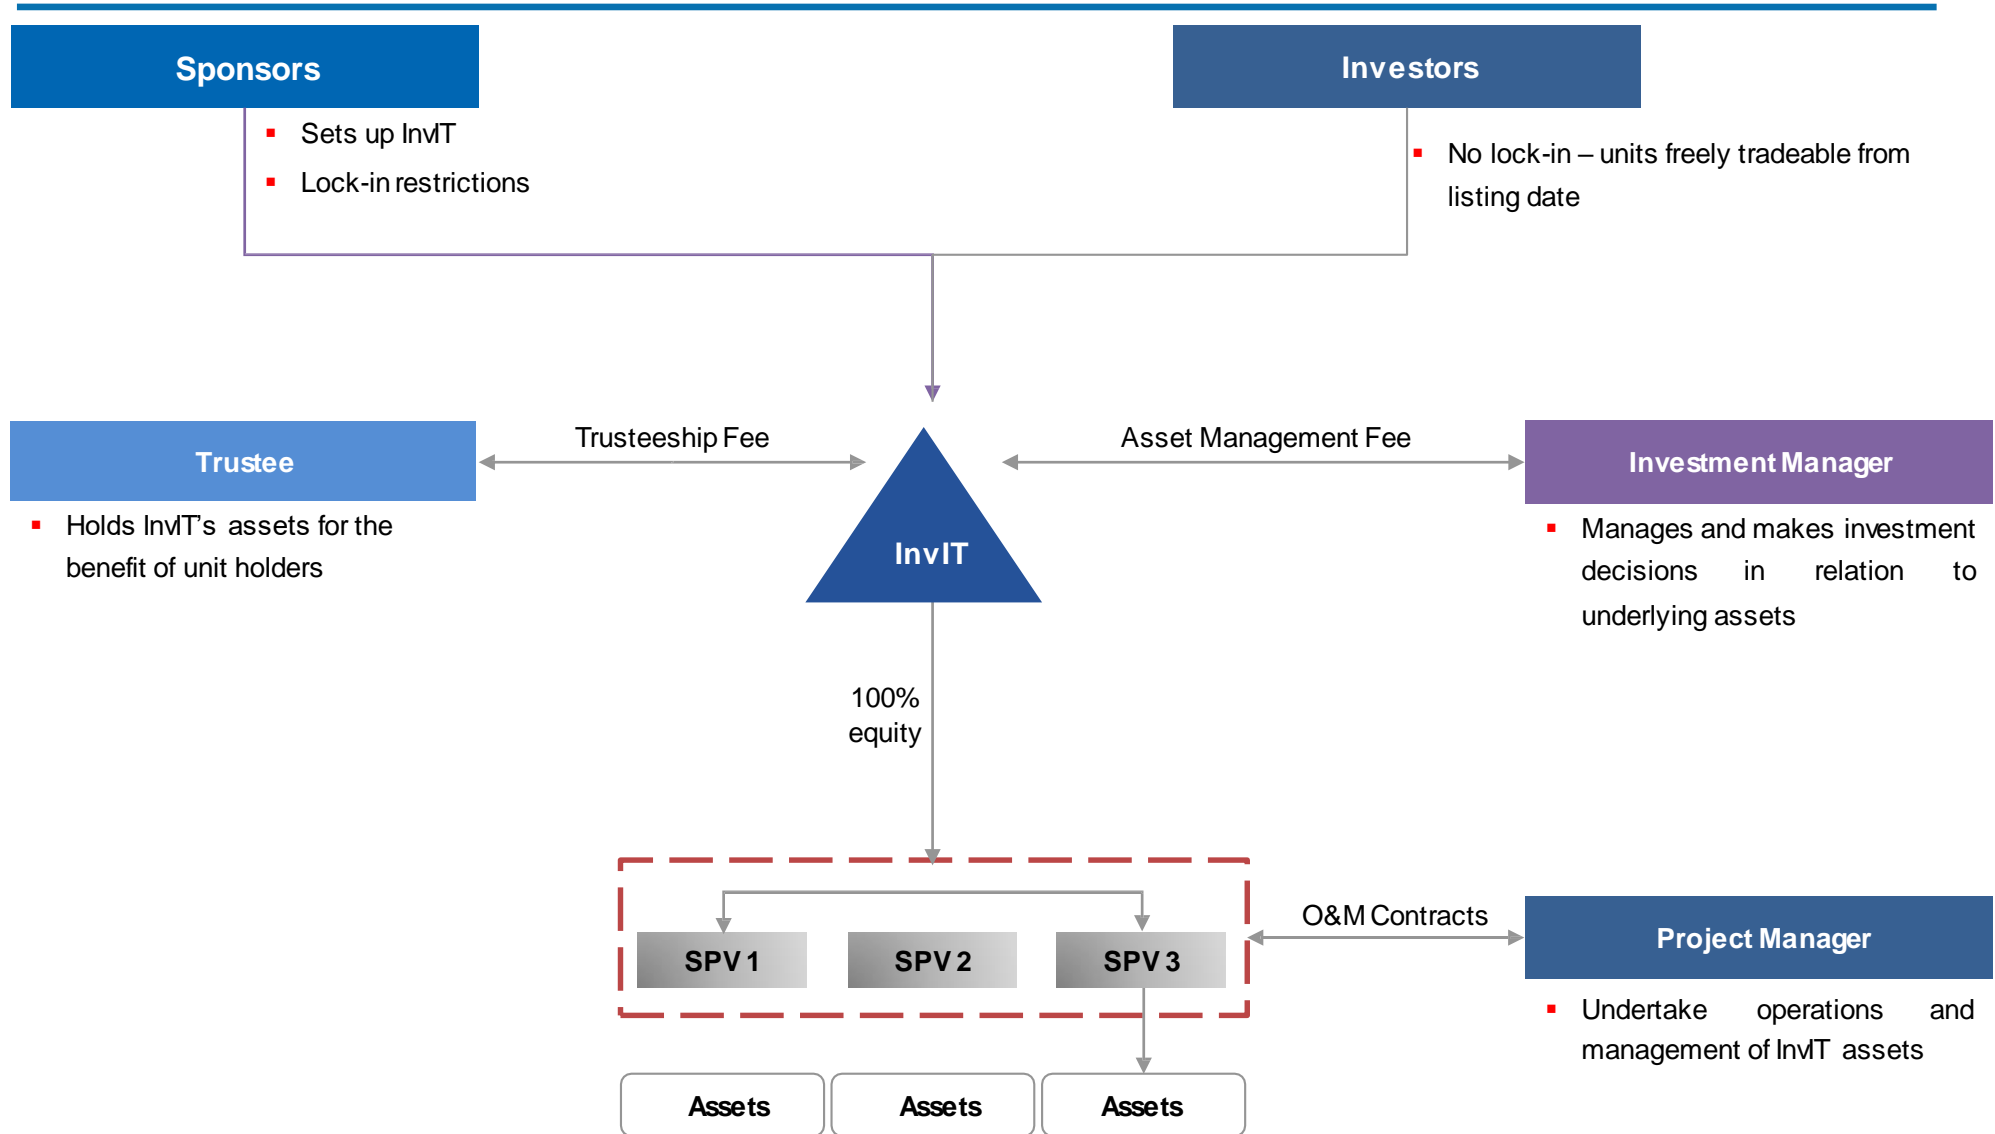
Sponsors

- Sets up InvIT
- Lock-in restrictions

Investors

- No lock-in – units freely tradeable from listing date

Trustee

- Holds InvIT's assets for the benefit of unit holders

Trusteeship Fee

InvIT

Asset Management Fee

Investment Manager

- Manages and makes investment decisions in relation to underlying assets

100% equity

SPV 1

SPV 2

SPV 3

O&M Contracts

Project Manager

- Undertake operations and management of InvIT assets

Assets

Assets

Assets